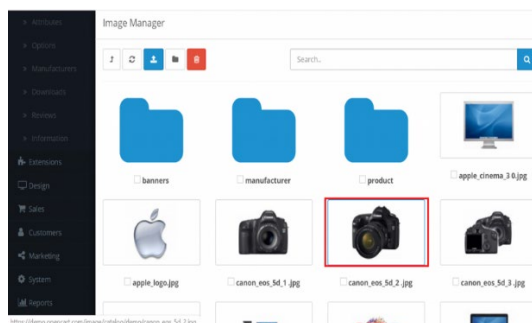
- Attributes
- Options
- Manufacturers
- Downloads
- Reviews
- Information
Extensions
Design
Sales
Customers
Marketing
System
Reports

Image Manager

Search..

banners
manufacturer
product
apple_cinema_30.jpg
apple_logo.jpg
canon_eos_5d_1.jpg
canon_eos_5d_2.jpg
canon_eos_5d_3.jpg

https://demo.opencart.com/image/catalog/demo/canon_eos_5d_2.jpg